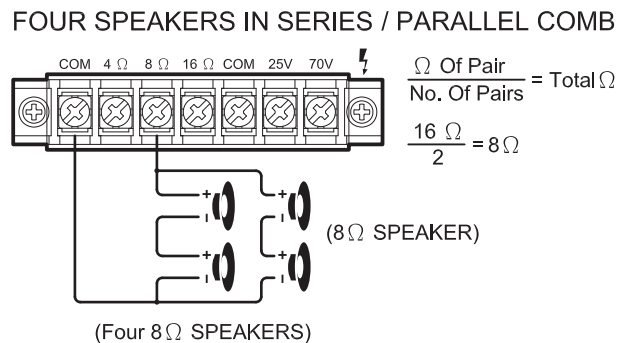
FOUR SPEAKERS IN SERIES / PARALLEL COMB

COM 4 Ω 8 Ω 16 Ω COM 25V 70V

$\frac{\Omega \text{ Of Pair}}{\text{No. Of Pairs}} = \text{Total } \Omega$

$\frac{16\ \Omega}{2} = 8\ \Omega$

+
-
+
-
+
-
+
-

(8 Ω SPEAKER)

(Four 8 Ω SPEAKERS)